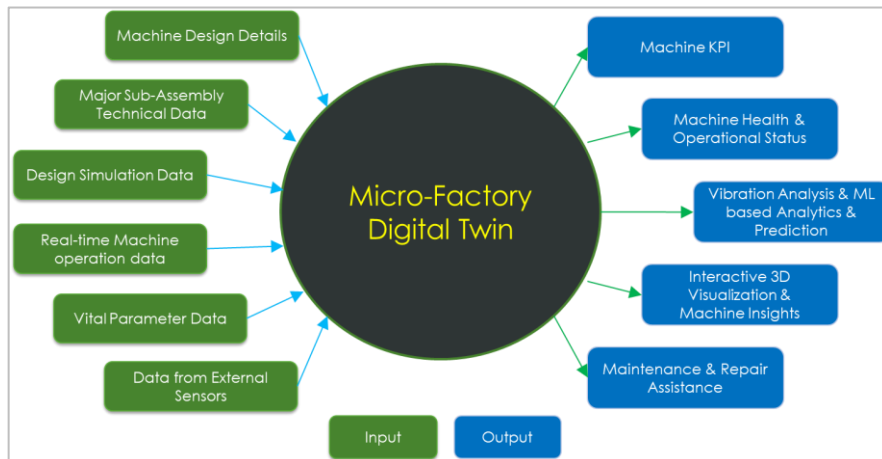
Machine Design Details

Major Sub-Assembly Technical Data

Design Simulation Data

Real-time Machine operation data

Vital Parameter Data

Data from External Sensors

Micro-Factory Digital Twin

Machine KPI

Machine Health & Operational Status

Vibration Analysis & ML based Analytics & Prediction

Interactive 3D Visualization & Machine Insights

Maintenance & Repair Assistance

Input

Output